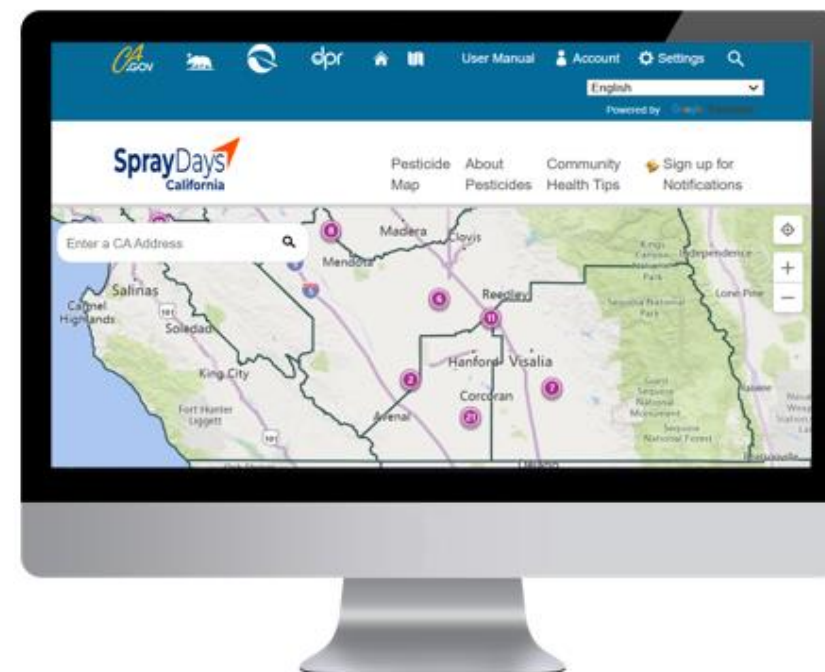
CA.GOV dpr User Manual Account Settings

English

Powered by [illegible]

SprayDays California

Pesticide Map

About Pesticides

Community Health Tips

Sign up for Notifications

Enter a CA Address

+

−

Madera

Clovis

Mendota

Salinas

Carmel Highlands

Soledad

Reedley

Hanford

Visalia

King City

Corcoran

Fort Hunter Liggett

Avenal

Independence

Lone Pine

Sequoia National Park

Giant Sequoia National Monument

Sequoia National Forest

Kings Canyon National Park

8

6

11

2

7

21